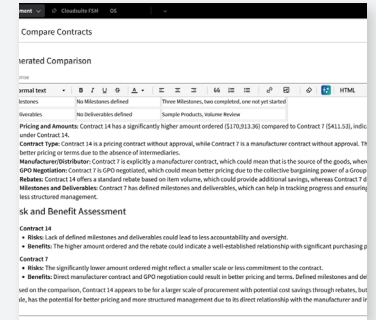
ment ∨ Cloudsuite FSM OS

Compare Contracts

nerated Comparison

ormal text ∨ B I U S A ∨ 66 HTML

| lestones | No Milestones defined | Three Milestones, two completed, one not yet started |
|---|---|---|
| eliverables | No Deliverables defined | Sample Products, Volume Review |

Pricing and Amounts: Contract 14 has a significantly higher amount ordered ($170,913.36) compared to Contract 7 ($411.53), indic under Contract 14.

Contract Type: Contract 14 is a pricing contract without approval, while Contract 7 is a manufacturer contract without approval. Th better pricing or terms due to the absence of intermediaries.

Manufacturer/Distributor: Contract 7 is explicitly a manufacturer contract, which could mean that is the source of the goods, when

GPO Negotiation: Contract 7 is GPO negotiated, which could mean better pricing due to the collective bargaining power of a Group

Rebates: Contract 14 offers a standard rebate based on item volume, which could provide additional savings, whereas Contract 7 d

Milestones and Deliverables: Contract 7 has defined milestones and deliverables, which can help in tracking progress and ensuring less structured management.

sk and Benefit Assessment

Contract 14

• Risks: Lack of defined milestones and deliverables could lead to less accountability and oversight.

• Benefits: The higher amount ordered and the rebate could indicate a well-established relationship with significant purchasing p

Contract 7

• Risks: The significantly lower amount ordered might reflect a smaller scale or less commitment to the contract.

• Benefits: Direct manufacturer contract and GPO negotiation could result in better pricing and terms. Defined milestones and de

sed on the comparison, Contract 14 appears to be for a larger scale of procurement with potential cost savings through rebates, but le, has the potential for better pricing and more structured management due to its direct relationship with the manufacturer and ir